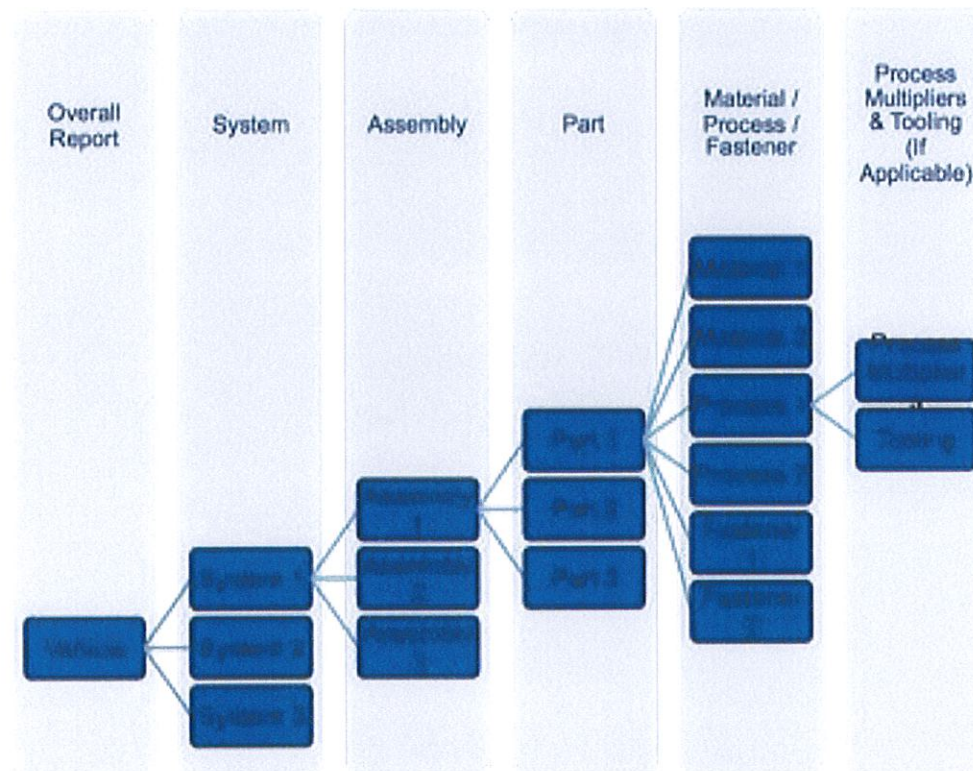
Overall Report

System

Assembly

Part

Material / Process / Fastener

Process Multipliers & Tooling (If Applicable)

Vehicle

System 1

System 2

System 3

Assembly 1

Assembly 2

Assembly 3

Part 1

Part 2

Part 3

Material 1

Material 2

Process 1

Process 2

Fastener 1

Fastener 2

Process Multiplier

Tooling